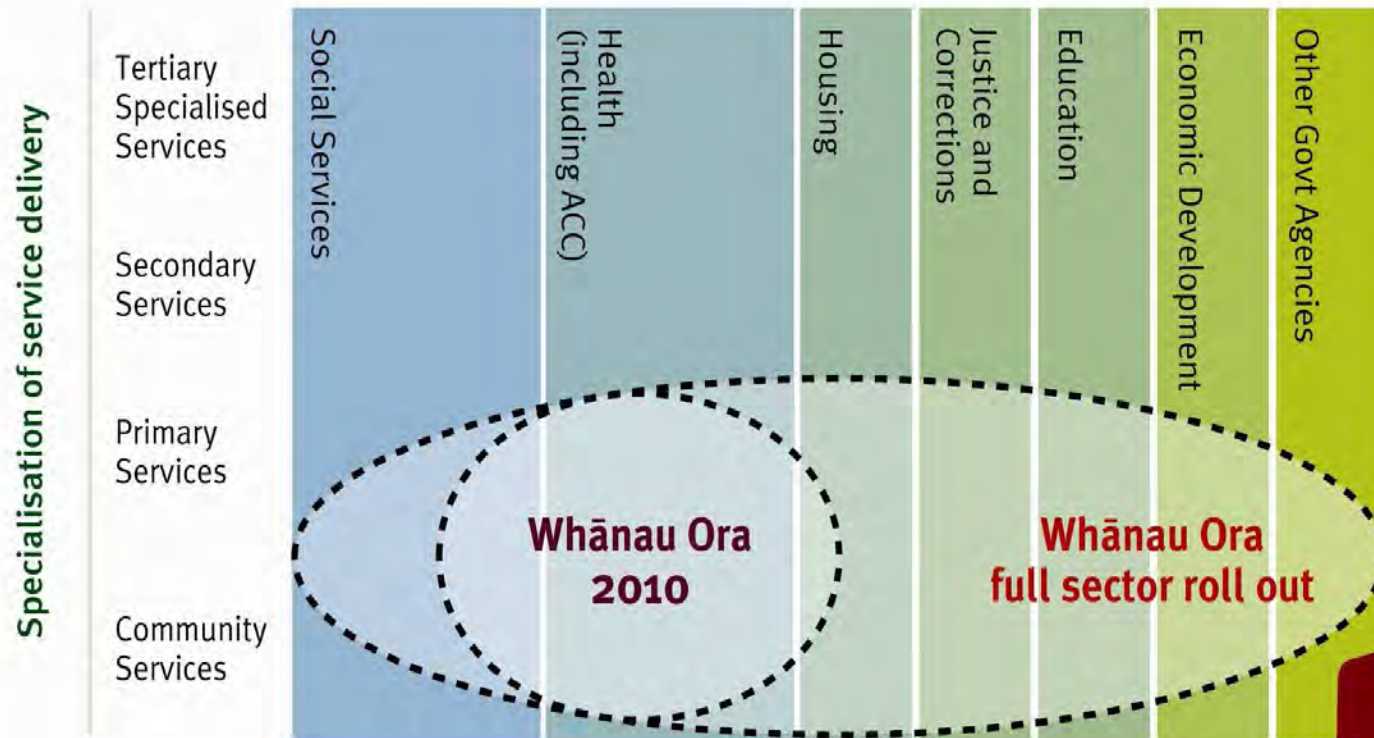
Specialisation of service delivery

Tertiary Specialised Services

Secondary Services

Primary Services

Community Services

Social Services

Health (including ACC)

Housing

Justice and Corrections

Education

Economic Development

Other Govt Agencies

Whānau Ora 2010

Whānau Ora full sector roll out